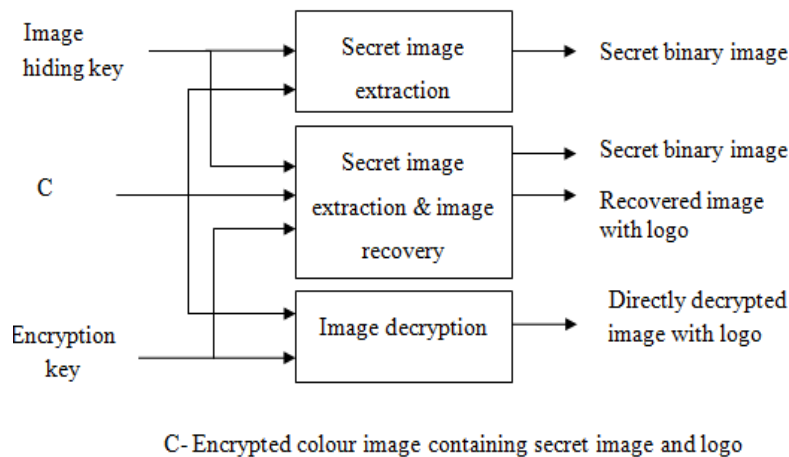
Image hiding key

C

Encryption key

Secret image extraction

Secret image extraction & image recovery

Image decryption

Secret binary image

Secret binary image

Recovered image with logo

Directly decrypted image with logo

C- Encrypted colour image containing secret image and logo